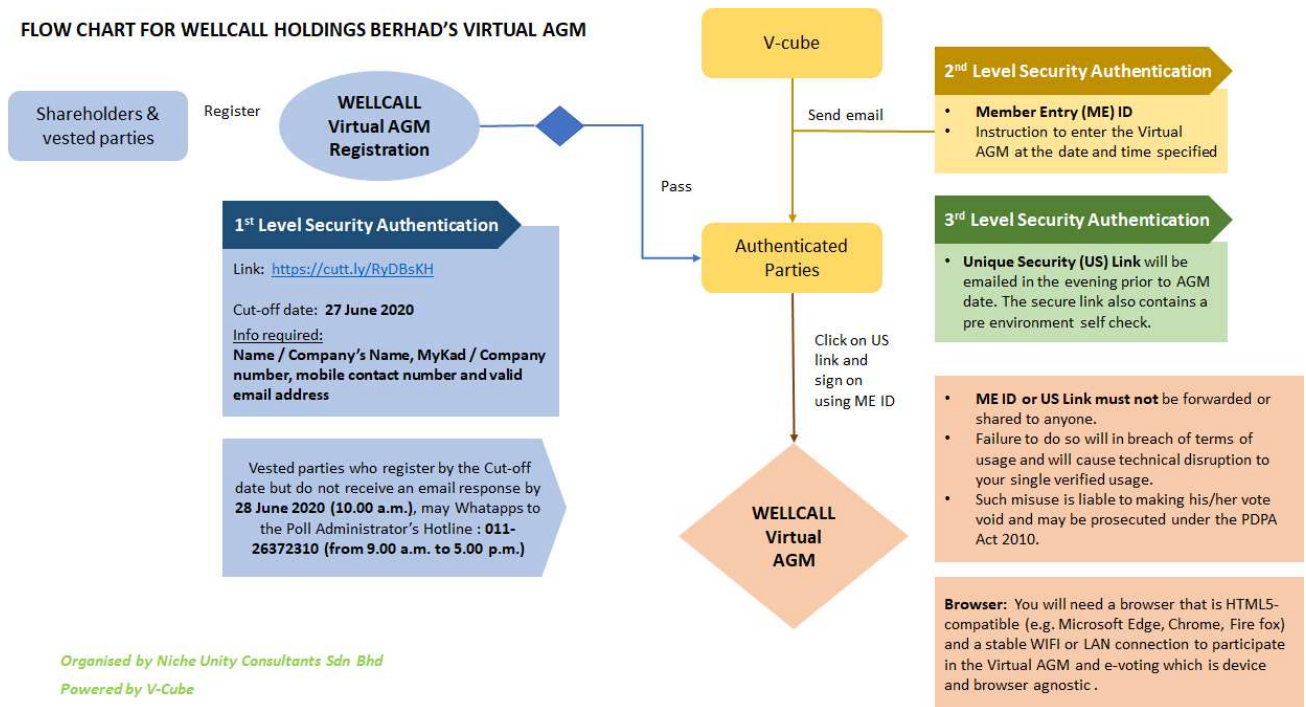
FLOW CHART FOR WELLCALL HOLDINGS BERHAD'S VIRTUAL AGM

Shareholders & vested parties

Register

WELLCALL Virtual AGM Registration

Pass

V-cube

Send email

2nd Level Security Authentication

- Member Entry (ME) ID
- Instruction to enter the Virtual AGM at the date and time specified

3rd Level Security Authentication

- Unique Security (US) Link will be emailed in the evening prior to AGM date. The secure link also contains a pre environment self check.

1st Level Security Authentication

Link: https://cutt.ly/RyDBsKH

Cut-off date: 27 June 2020

Info required:
Name / Company's Name, MyKad / Company number, mobile contact number and valid email address

Authenticated Parties

Click on US link and sign on using ME ID

Vested parties who register by the Cut-off date but do not receive an email response by 28 June 2020 (10.00 a.m.), may Whatapps to the Poll Administrator's Hotline : 011-26372310 (from 9.00 a.m. to 5.00 p.m.)

WELLCALL Virtual AGM

- ME ID or US Link must not be forwarded or shared to anyone.
- Failure to do so will in breach of terms of usage and will cause technical disruption to your single verified usage.
- Such misuse is liable to making his/her vote void and may be prosecuted under the PDPA Act 2010.

Browser: You will need a browser that is HTML5-compatible (e.g. Microsoft Edge, Chrome, Fire fox) and a stable WIFI or LAN connection to participate in the Virtual AGM and e-voting which is device and browser agnostic .

Organised by Niche Unity Consultants Sdn Bhd
Powered by V-Cube